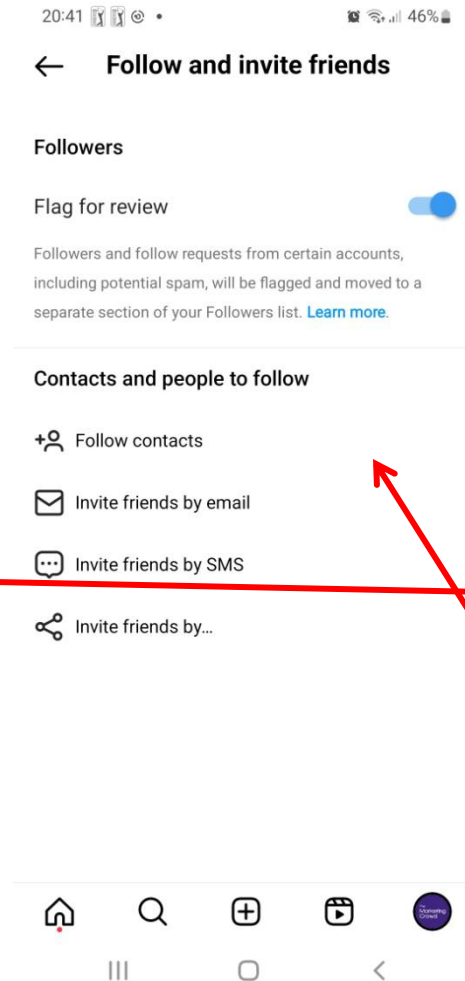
20:41 46%

Follow and invite friends

Followers

Flag for review

Followers and follow requests from certain accounts, including potential spam, will be flagged and moved to a separate section of your Followers list. Learn more.

Contacts and people to follow

Follow contacts

Invite friends by email

Invite friends by SMS

Invite friends by...

The Marketing Crowd